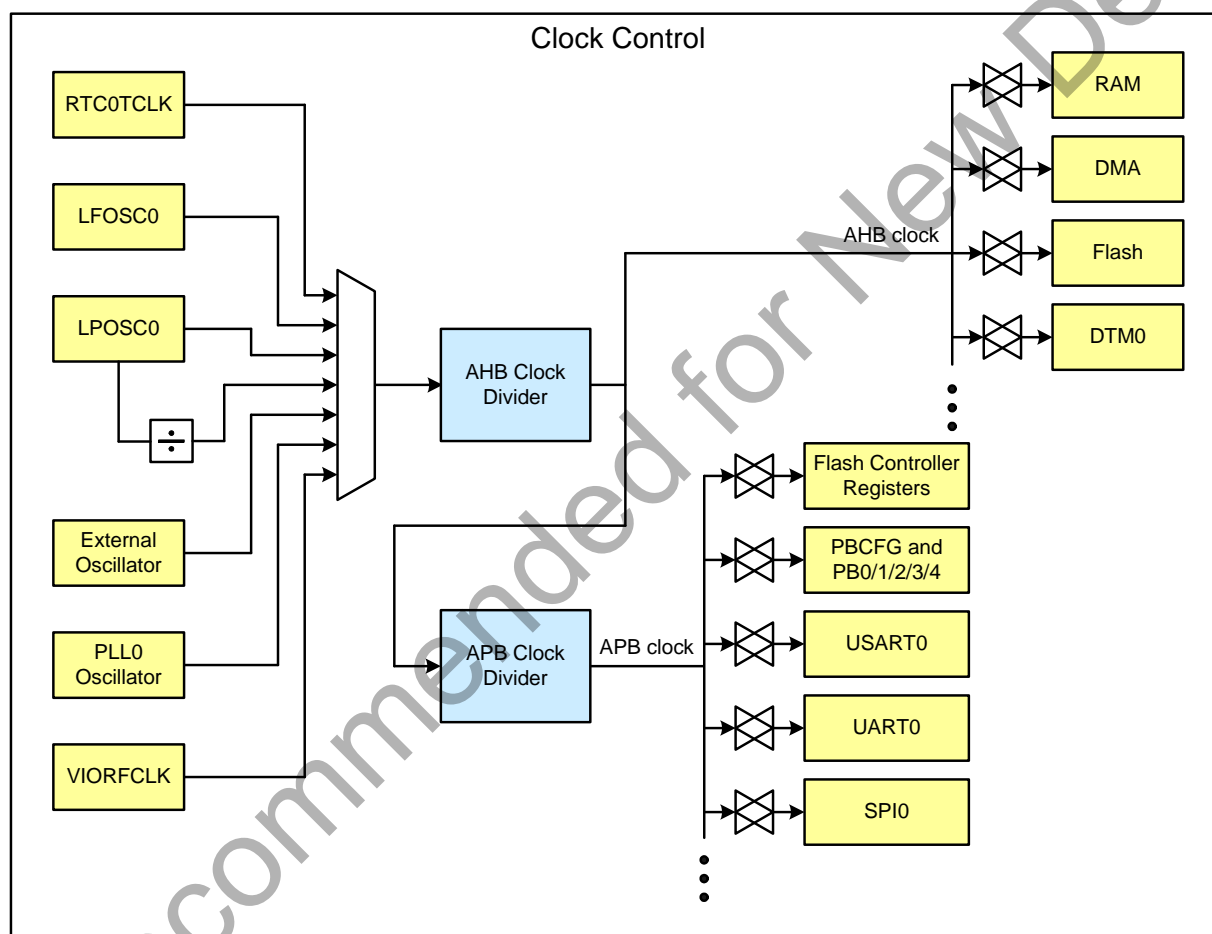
Clock Control

RTC0TCLK

LFOSC0

LPOSC0

÷

External Oscillator

PLL0 Oscillator

VIORFCLK

AHB Clock Divider

APB Clock Divider

AHB clock

APB clock

RAM

DMA

Flash

DTM0

Flash Controller Registers

PBCFG and PB0/1/2/3/4

USART0

UART0

SPI0

Not Recommended for New Designs